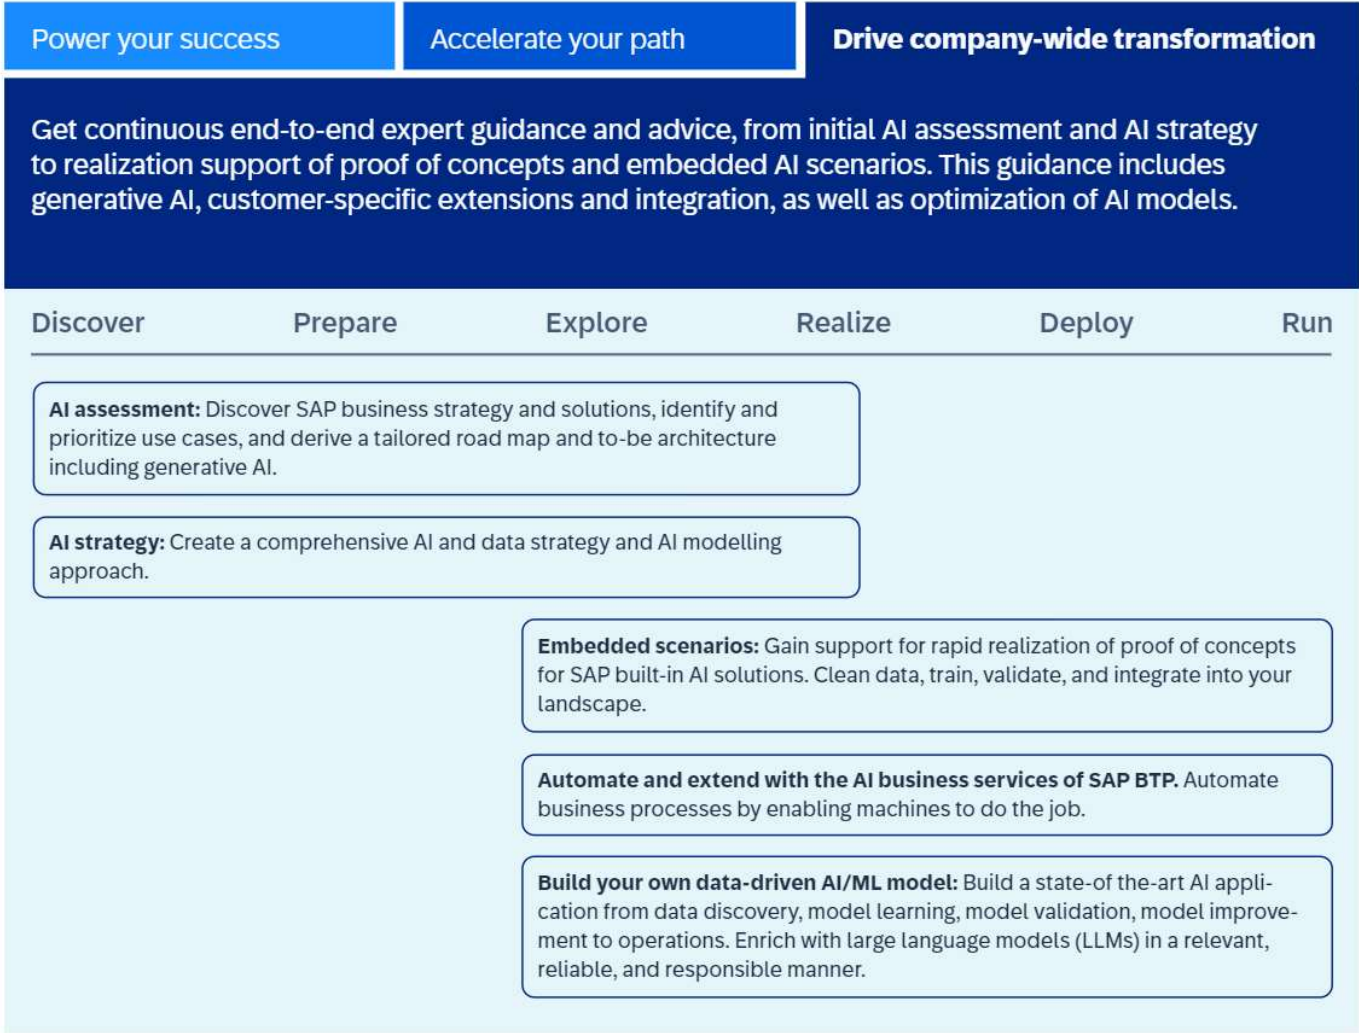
Power your success

Accelerate your path

Drive company-wide transformation

Get continuous end-to-end expert guidance and advice, from initial AI assessment and AI strategy to realization support of proof of concepts and embedded AI scenarios. This guidance includes generative AI, customer-specific extensions and integration, as well as optimization of AI models.

Discover

Prepare

Explore

Realize

Deploy

Run

**AI assessment:** Discover SAP business strategy and solutions, identify and prioritize use cases, and derive a tailored road map and to-be architecture including generative AI.

**AI strategy:** Create a comprehensive AI and data strategy and AI modelling approach.

**Embedded scenarios:** Gain support for rapid realization of proof of concepts for SAP built-in AI solutions. Clean data, train, validate, and integrate into your landscape.

**Automate and extend with the AI business services of SAP BTP.** Automate business processes by enabling machines to do the job.

**Build your own data-driven AI/ML model:** Build a state-of the-art AI application from data discovery, model learning, model validation, model improvement to operations. Enrich with large language models (LLMs) in a relevant, reliable, and responsible manner.